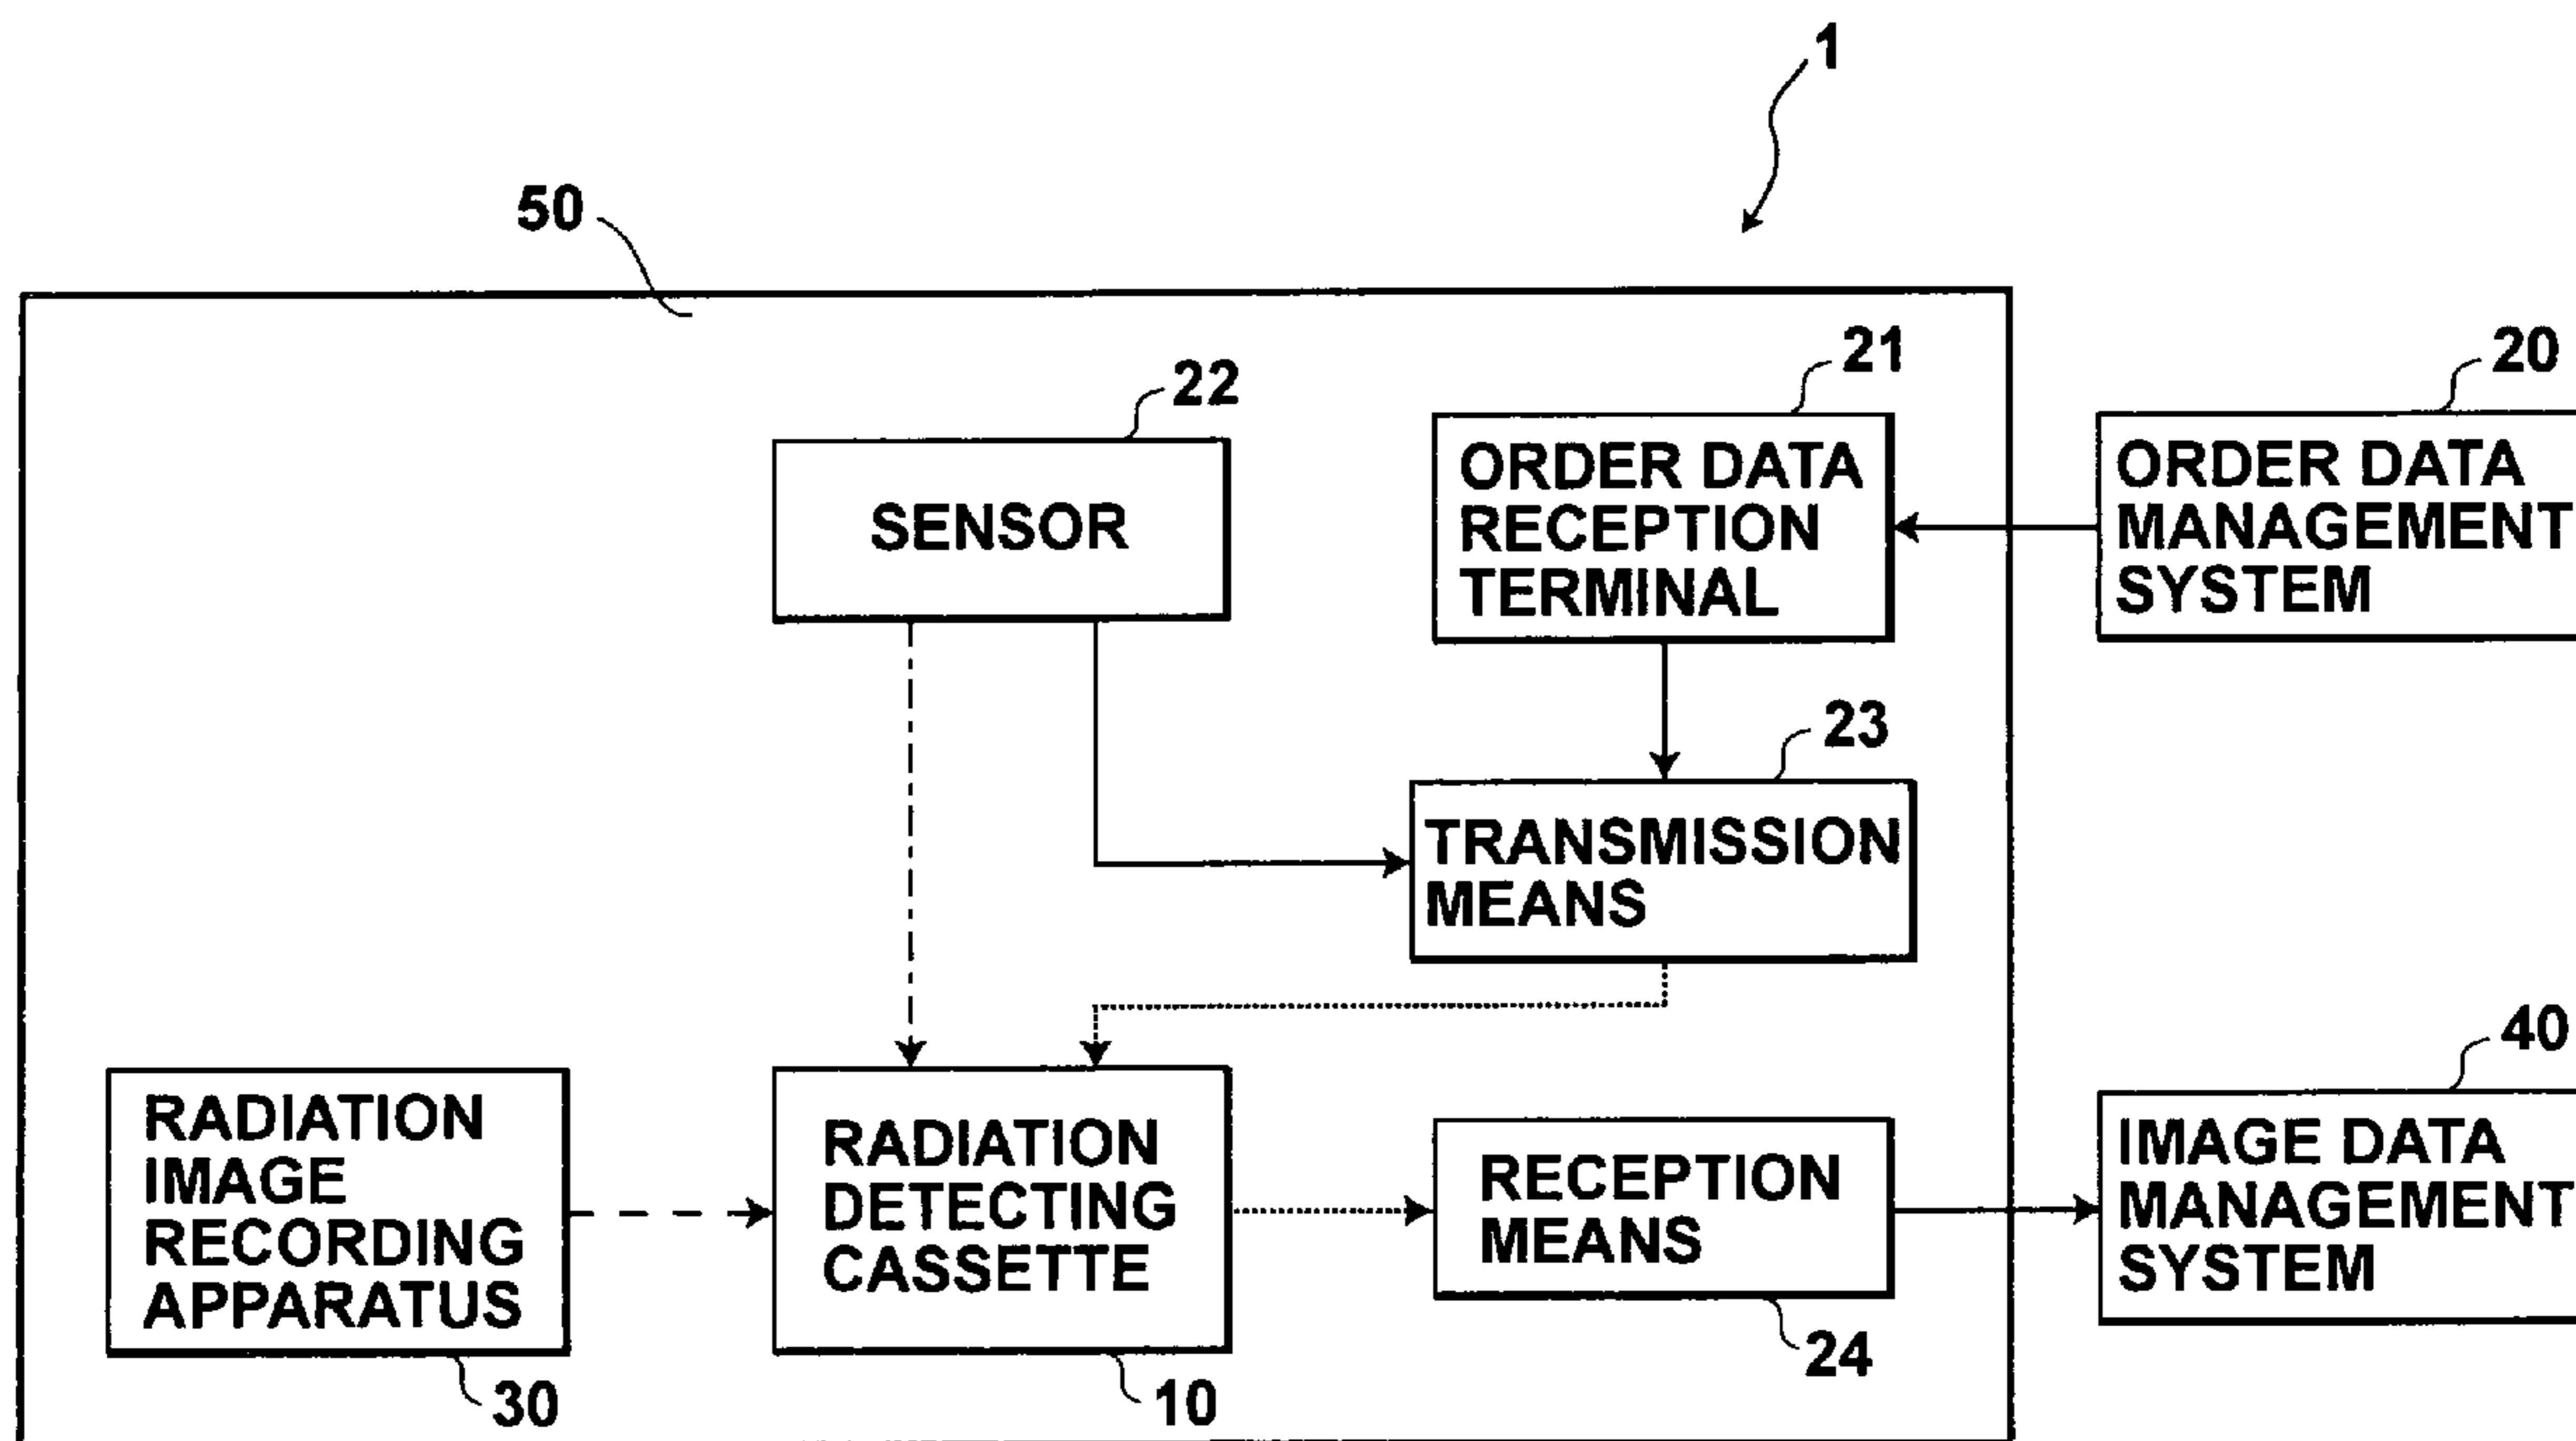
1

50

22

SENSOR

21

ORDER DATA RECEPTION TERMINAL

20

ORDER DATA MANAGEMENT SYSTEM

23

TRANSMISSION MEANS

40

RADIATION IMAGE RECORDING APPARATUS

30

RADIATION DETECTING CASSETTE

10

RECEPTION MEANS

24

IMAGE DATA MANAGEMENT SYSTEM